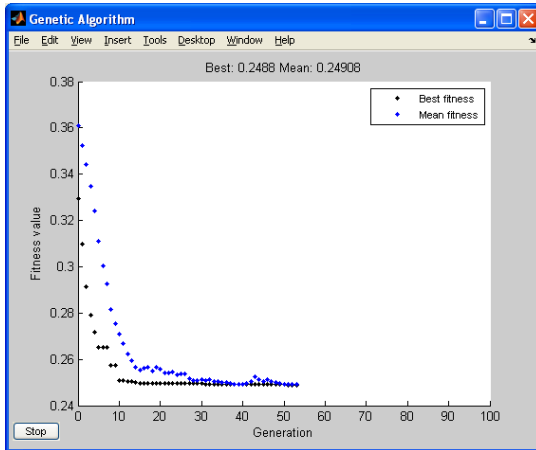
Genetic Algorithm

File Edit View Insert Tools Desktop Window Help

Best: 0.2488 Mean: 0.24908

Best fitness
Mean fitness

0.38
0.36
0.34
0.32
0.3
0.28
0.26
0.24

Fitness value

0 10 20 30 40 50 60 70 80 90 100

Generation

Stop